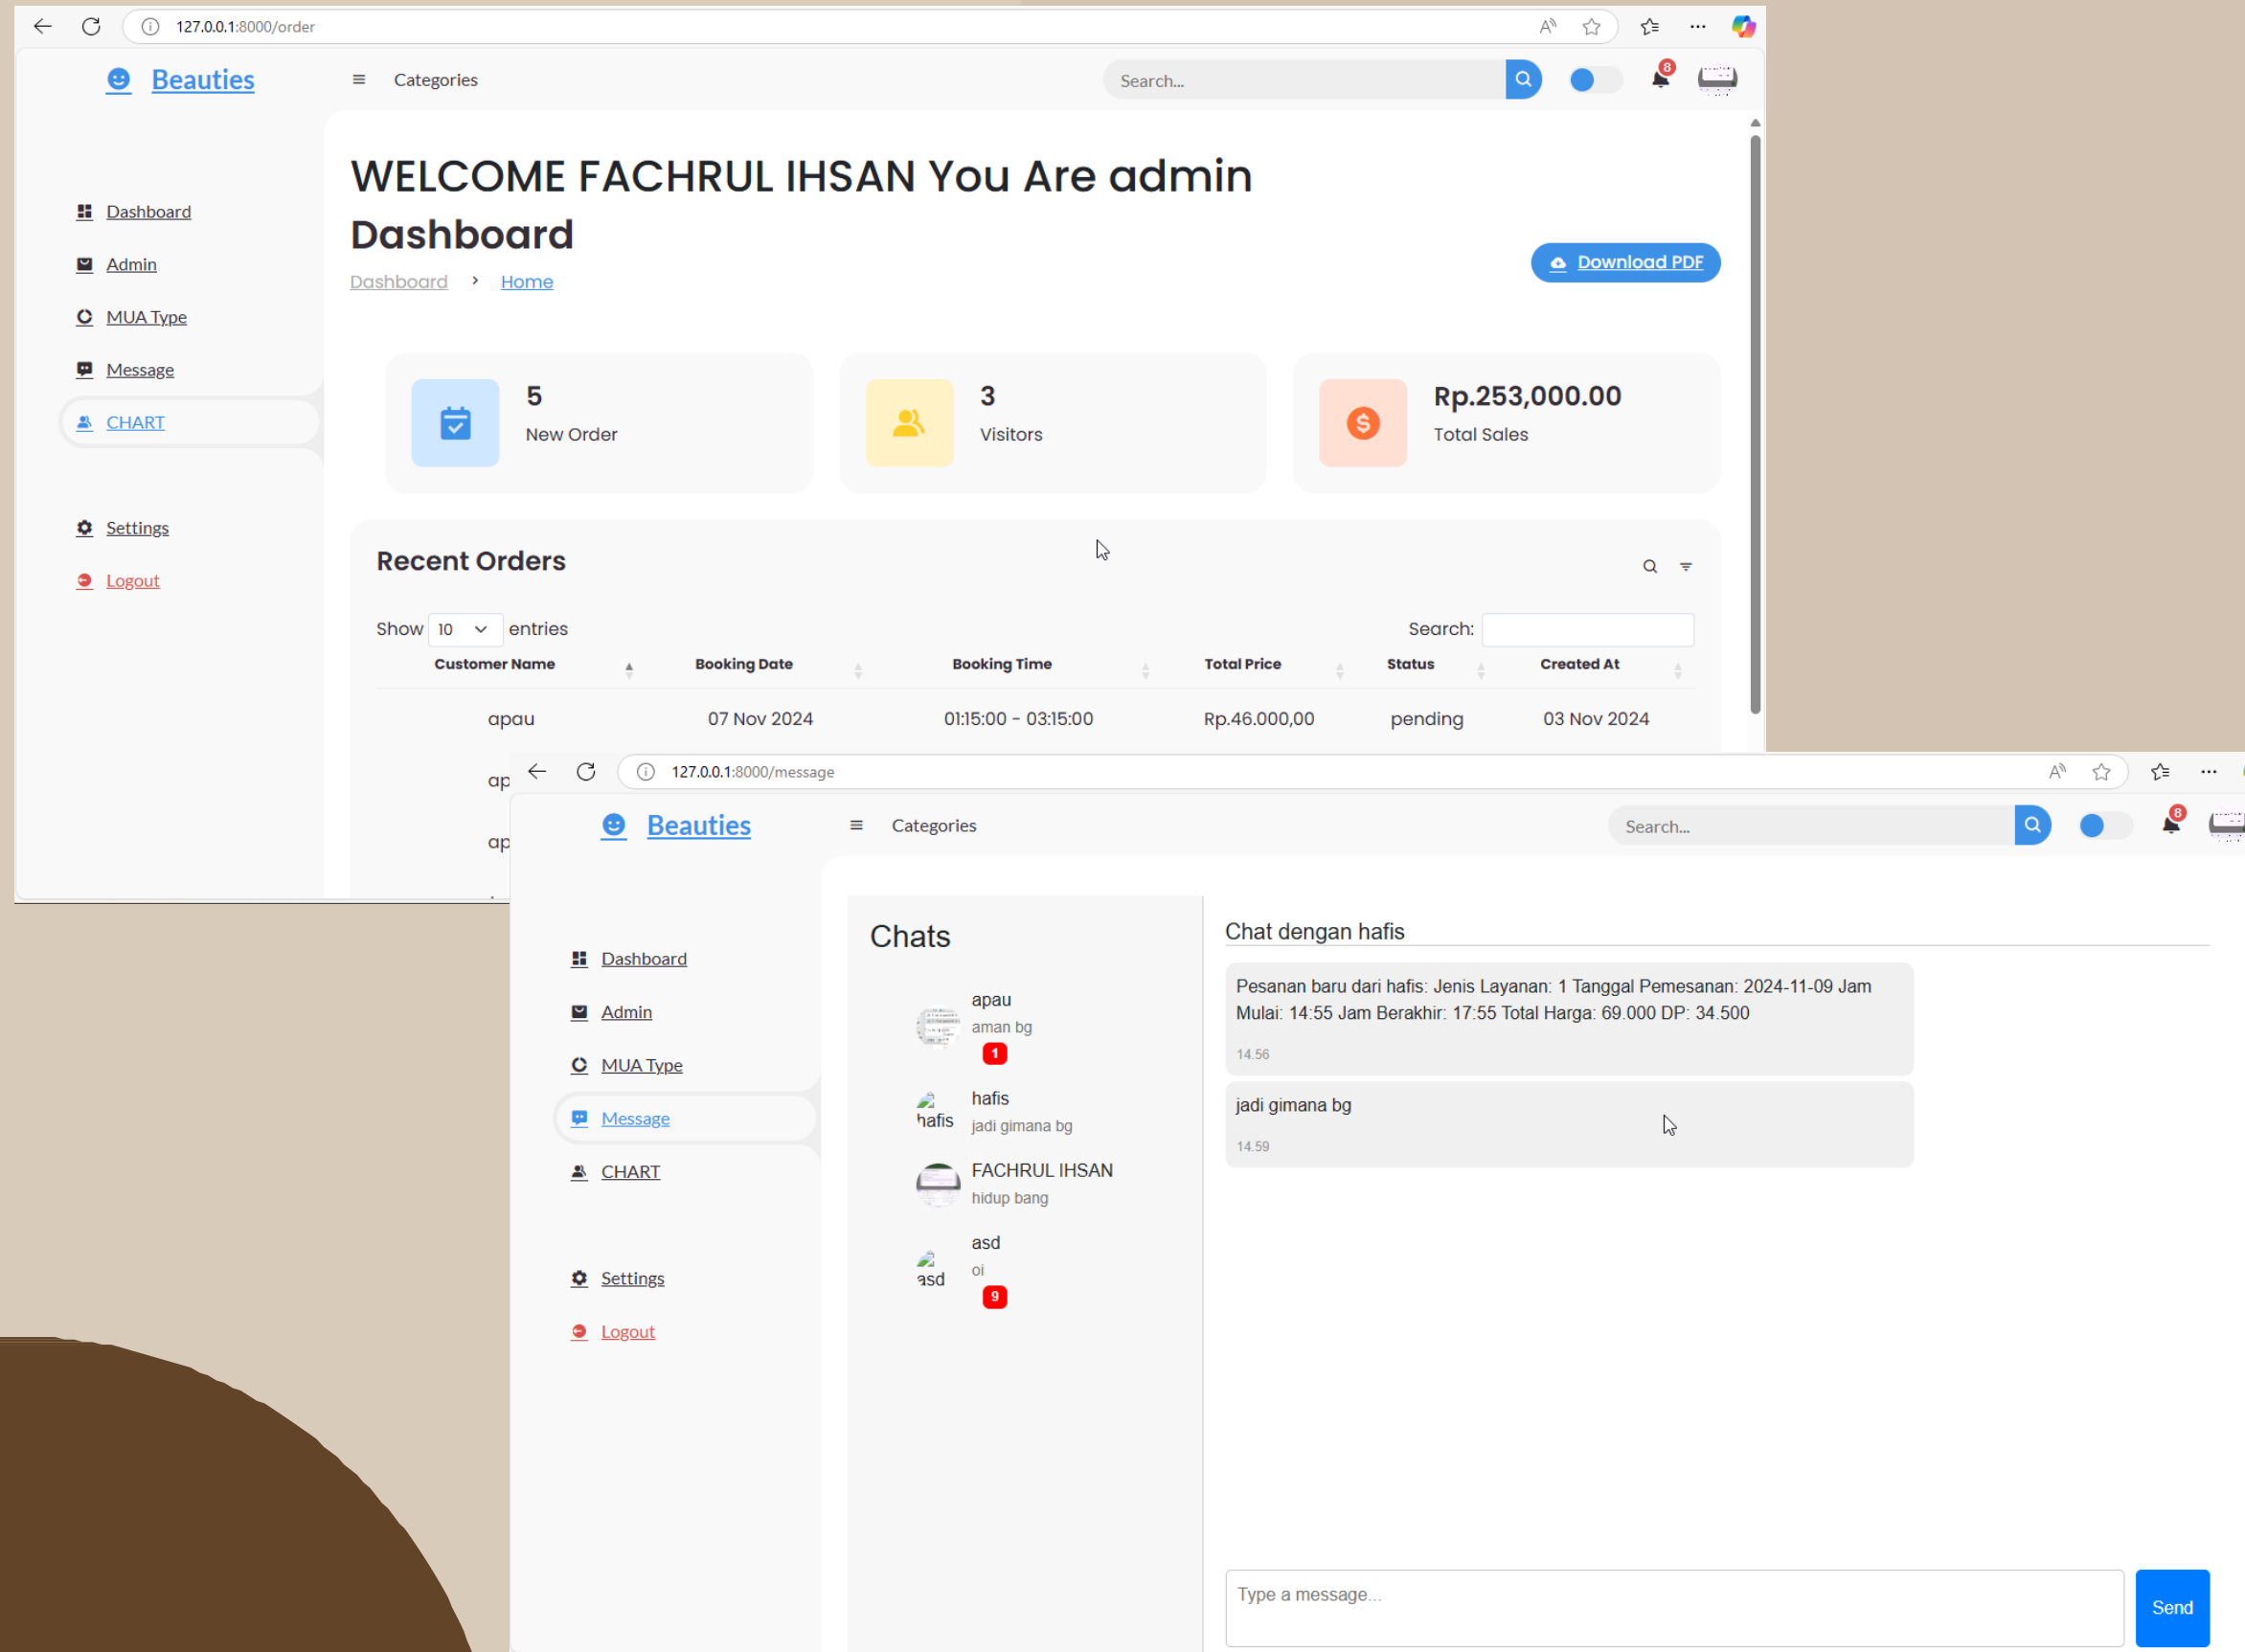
127.0.0.1:8000/order

Beauties

Categories

Search...

8

Dashboard
Admin
MUA Type
Message
CHART

Settings
Logout

WELCOME FACHRUL IHSAN You Are admin Dashboard

Dashboard › Home

Download PDF

5
New Order

3
Visitors

Rp.253,000.00
Total Sales

Recent Orders

Show 10 entries

Search:

| Customer Name | Booking Date | Booking Time | Total Price | Status | Created At |
|---|---|---|---|---|---|
| apau | 07 Nov 2024 | 01:15:00 - 03:15:00 | Rp.46.000,00 | pending | 03 Nov 2024 |
| ap | | | | | |
| ap | | | | | |

127.0.0.1:8000/message

Beauties

Categories

Search...

8

Dashboard
Admin
MUA Type
Message
CHART

Settings
Logout

Chats

apau
aman bg
1

hafis
hafis
jadi gimana bg

FACHRUL IHSAN
hidup bang

asd
asd
oi
9

Chat dengan hafis

Pesanan baru dari hafis: Jenis Layanan: 1 Tanggal Pemesanan: 2024-11-09 Jam Mulai: 14:55 Jam Berakhir: 17:55 Total Harga: 69.000 DP: 34.500

14.56

jadi gimana bg

14.59

Type a message...

Send